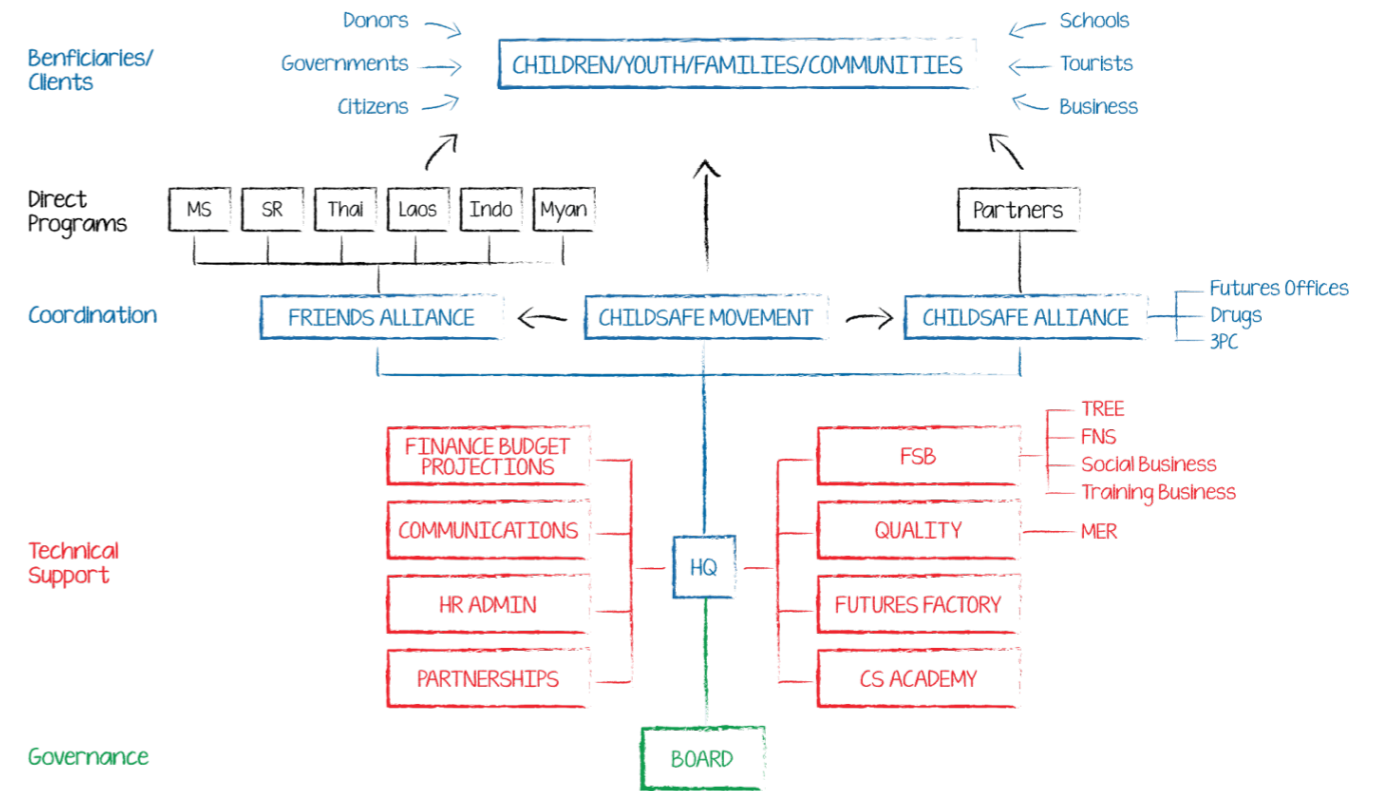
Benficiaries/ Clients

Donors
Governments
Citizens

CHILDREN/YOUTH/FAMILIES/COMMUNITIES

Schools
Tourists
Business

Direct Programs

MS
SR
Thai
Laos
Indo
Myan

Partners

Coordination

FRIENDS ALLIANCE
CHILDSAFE MOVEMENT
CHILDSAFE ALLIANCE

Futures Offices
Drugs
3PC

TREE
FNS
Social Business
Training Business

Technical Support

FINANCE BUDGET PROJECTIONS
COMMUNICATIONS
HR ADMIN
PARTNERSHIPS

HQ

FSB
QUALITY
FUTURES FACTORY
CS ACADEMY

MER

Governance

BOARD